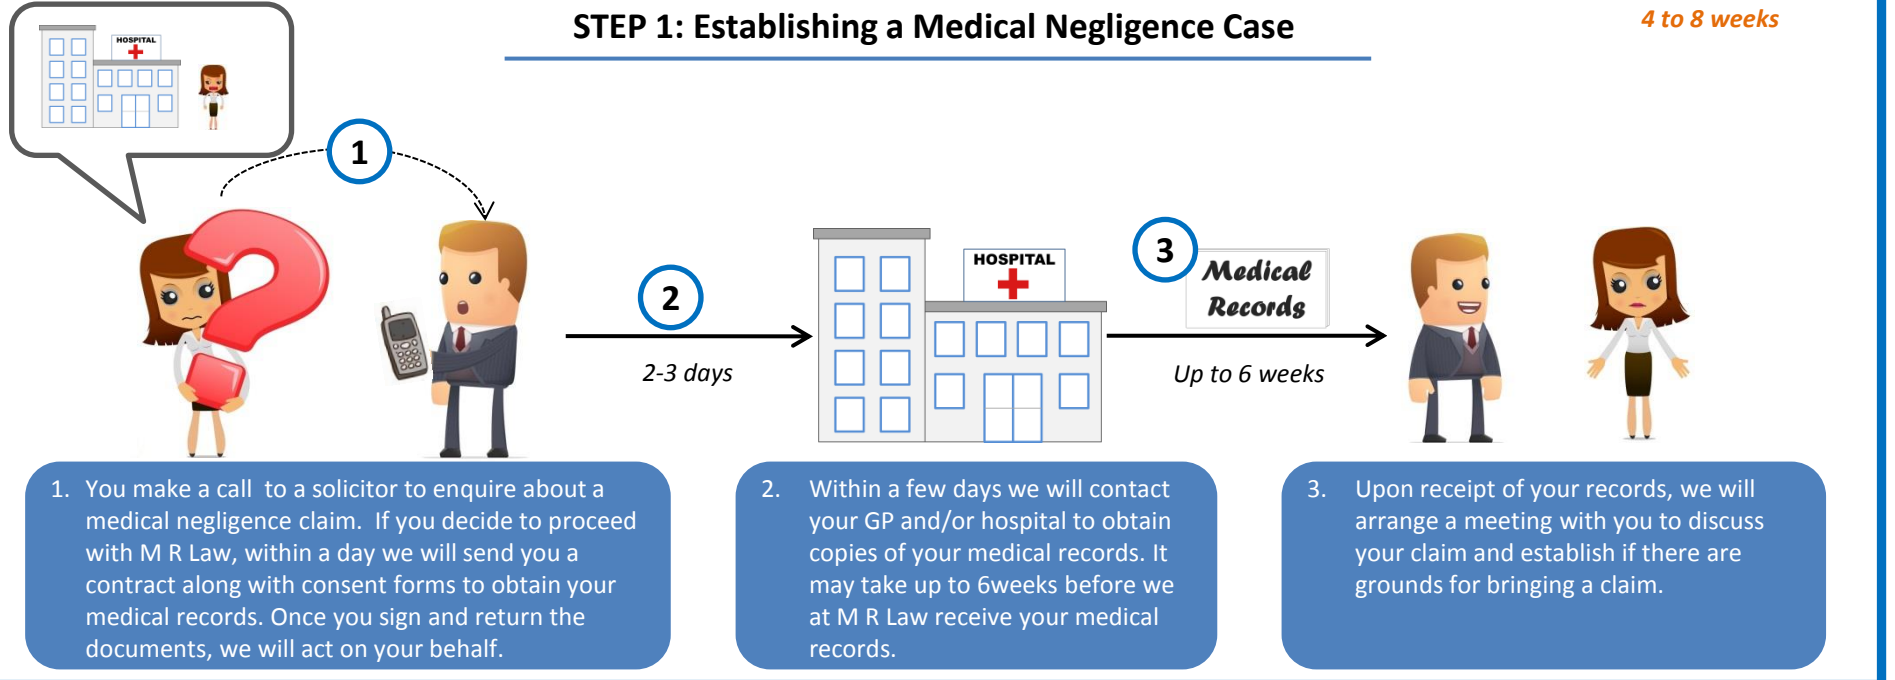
STEP 1: Establishing a Medical Negligence Case

4 to 8 weeks

HOSPITAL

1

2

2-3 days

HOSPITAL

3

Medical Records

Up to 6 weeks

1. You make a call to a solicitor to enquire about a medical negligence claim. If you decide to proceed with M R Law, within a day we will send you a contract along with consent forms to obtain your medical records. Once you sign and return the documents, we will act on your behalf.

2. Within a few days we will contact your GP and/or hospital to obtain copies of your medical records. It may take up to 6weeks before we at M R Law receive your medical records.

3. Upon receipt of your records, we will arrange a meeting with you to discuss your claim and establish if there are grounds for bringing a claim.